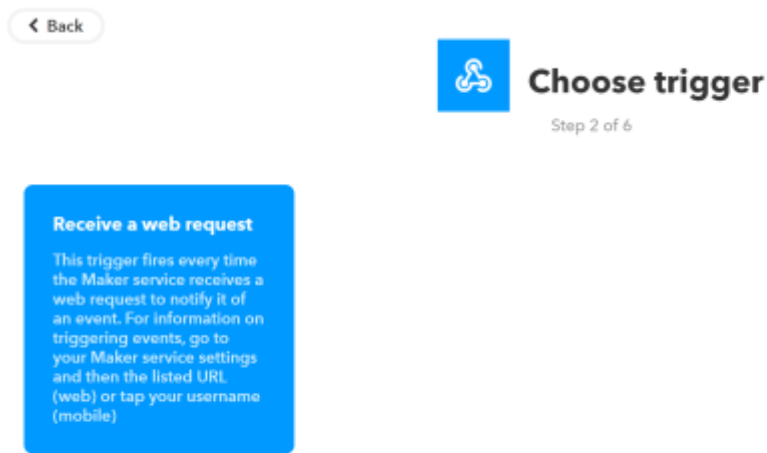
Back

Choose trigger

Step 2 of 6

Receive a web request

This trigger fires every time the Maker service receives a web request to notify it of an event. For information on triggering events, go to your Maker service settings and then the listed URL (web) or tap your username (mobile)